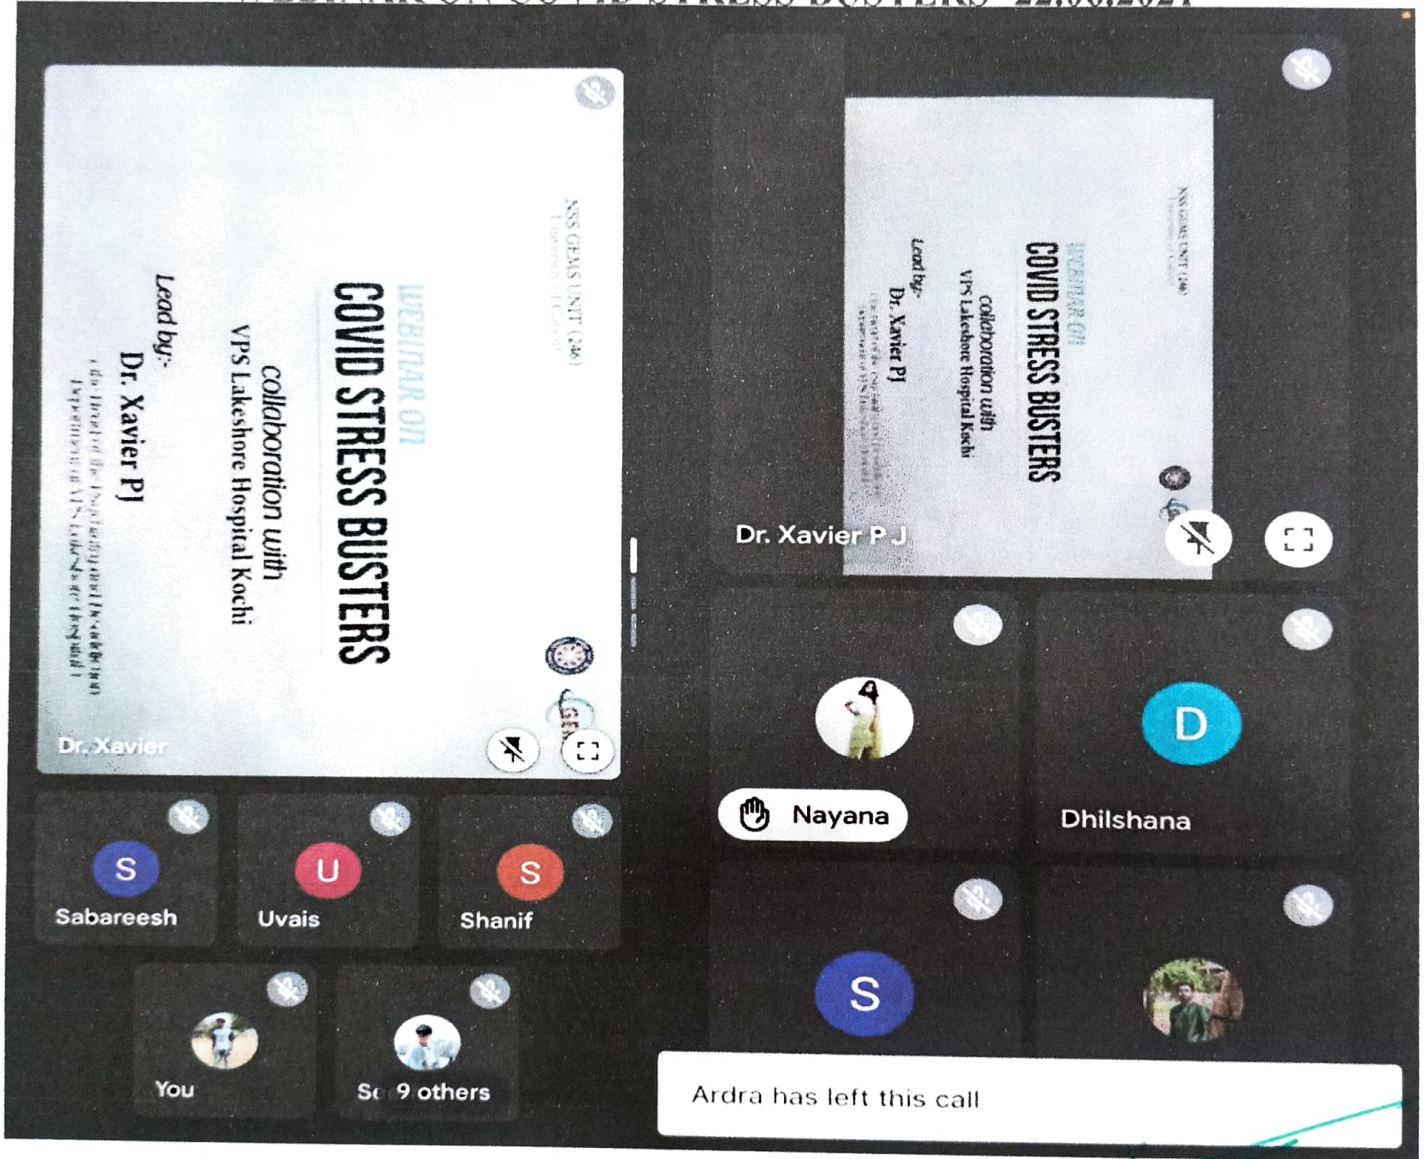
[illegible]

NSS GEMS UNIT (246)
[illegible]

WEBINAR ON
COVID STRESS BUSTERS

collaboration with
VPS Lakeshore Hospital Kochi

Lead by:
Dr. Xavier PJ
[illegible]

Dr. Xavier

NSS GEMS UNIT (246)
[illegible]

WEBINAR ON
COVID STRESS BUSTERS

collaboration with
VPS Lakeshore Hospital Kochi

Lead by:
Dr. Xavier PJ
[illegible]

Dr. Xavier P J

Nayana

D
Dhilshana

S
Sabareesh

U
Uvais

S
Shanif

S

You

Sc 9 others

Ardra has left this call